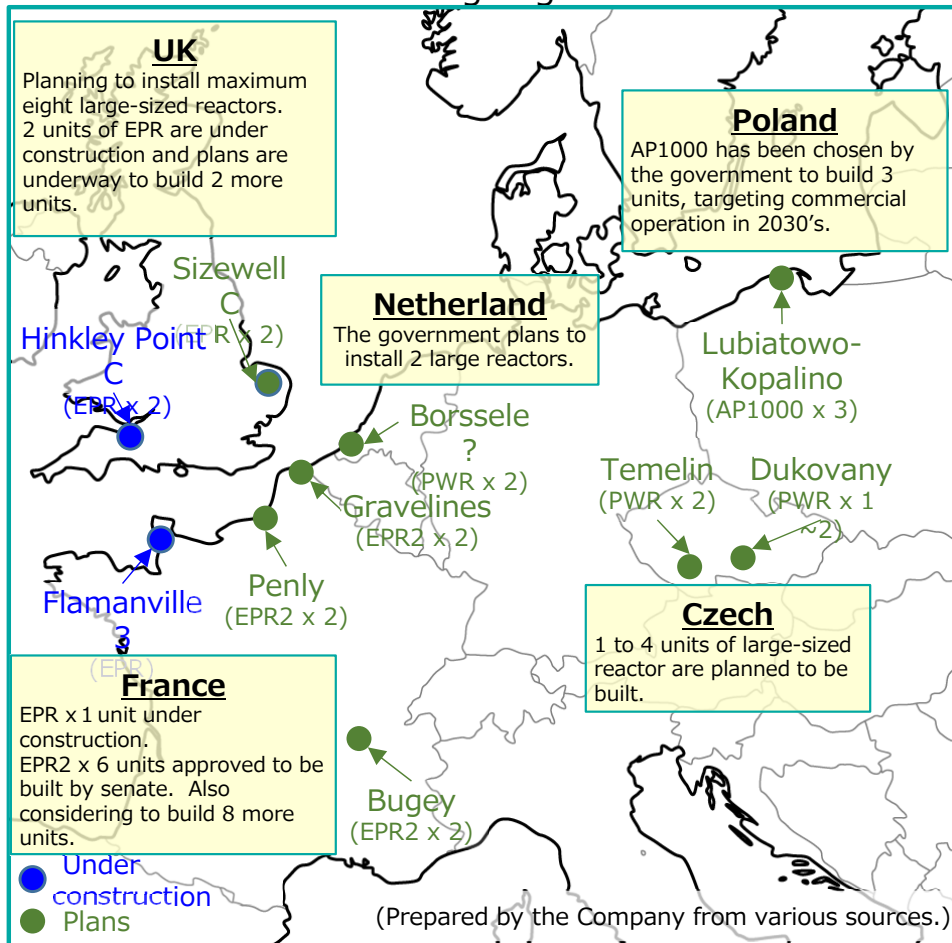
UK
Planning to install maximum eight large-sized reactors.
2 units of EPR are under construction and plans are underway to build 2 more units.

Poland
AP1000 has been chosen by the government to build 3 units, targeting commercial operation in 2030's.

Sizewell C
(EPR x 2)

Netherland
The government plans to install 2 large reactors.

Hinkley Point C
(EPR x 2)

Lubiatowo-Kopalino
(AP1000 x 3)

Borssele ?
(PWR x 2)

Gravelines
(EPR2 x 2)

Temelin
(PWR x 2)

Dukovany
(PWR x 1 ~2)

Penly
(EPR2 x 2)

Flamanville 3
(EPR)

Czech
1 to 4 units of large-sized reactor are planned to be built.

France
EPR x 1 unit under construction.
EPR2 x 6 units approved to be built by senate. Also considering to build 8 more units.

Bugey
(EPR2 x 2)

Under construction
Plans

(Prepared by the Company from various sources.)